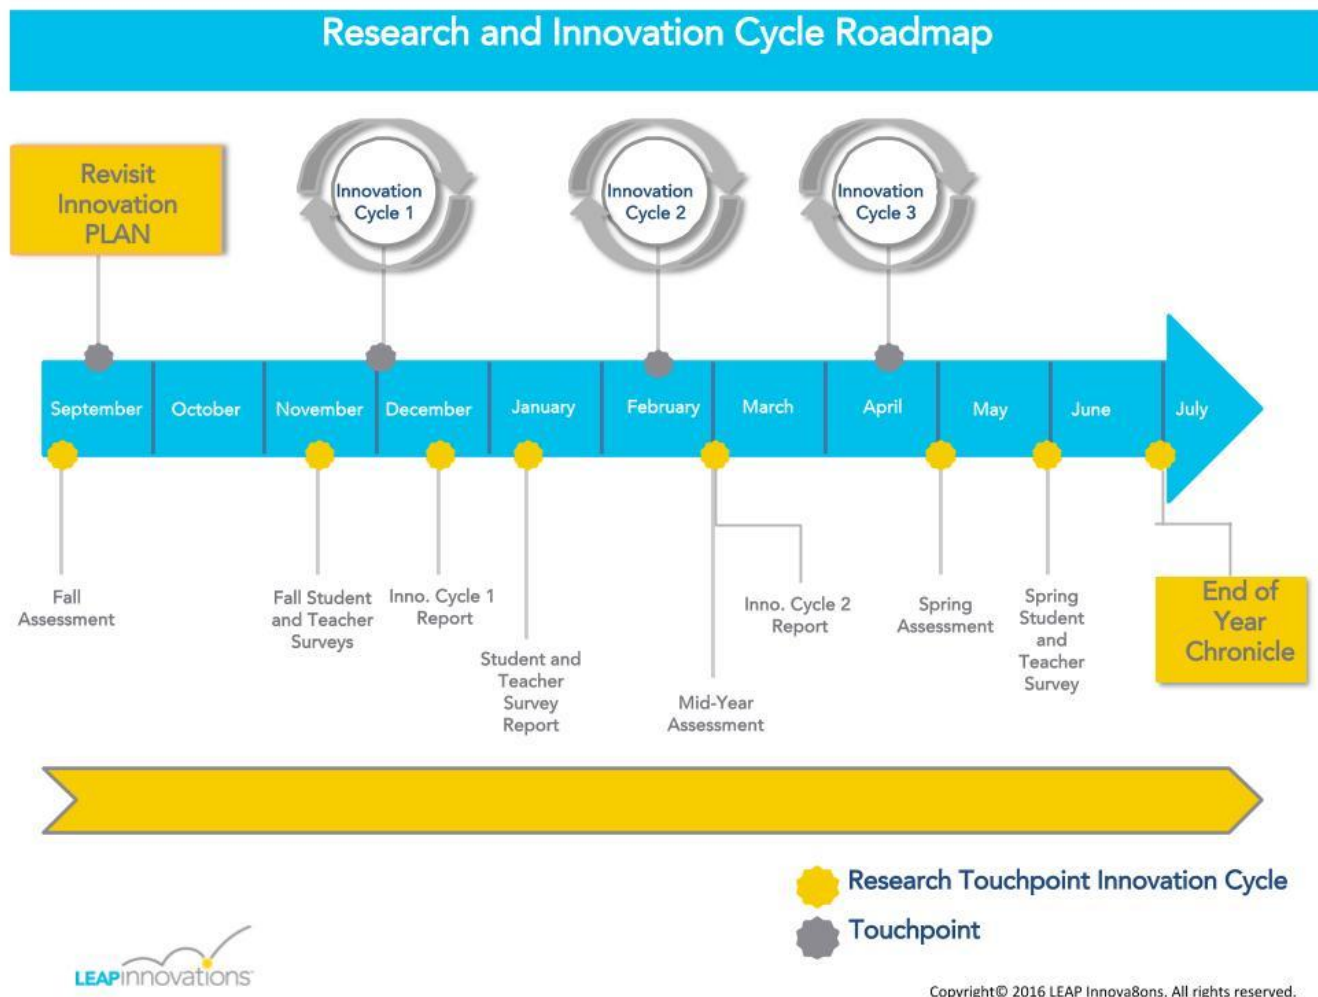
Research and Innovation Cycle Roadmap

Revisit Innovation PLAN

Innovation Cycle 1

Innovation Cycle 2

Innovation Cycle 3

September October November December January February March April May June July

Fall Assessment

Fall Student and Teacher Surveys

Inno. Cycle 1 Report

Student and Teacher Survey Report

Mid-Year Assessment

Inno. Cycle 2 Report

Spring Assessment

Spring Student and Teacher Survey

End of Year Chronicle

Research Touchpoint Innovation Cycle

Touchpoint

LEAPinnovations

Copyright© 2016 LEAP Innova8ons. All rights reserved.